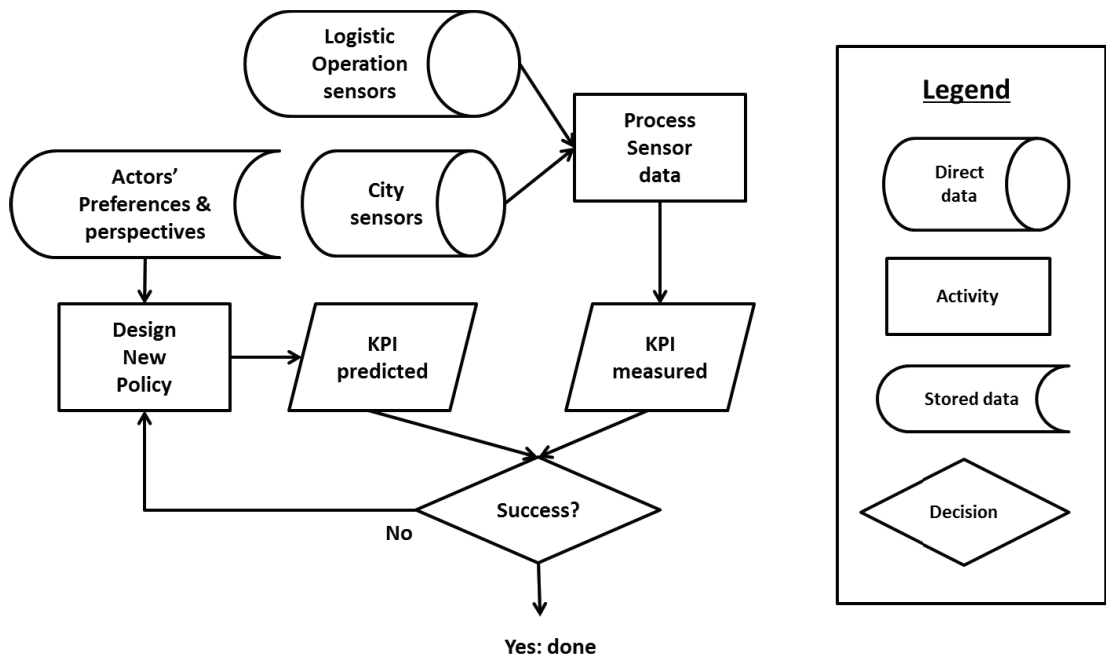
Logistic Operation sensors

Process Sensor data

Actors' Preferences & perspectives

City sensors

Design New Policy

KPI predicted

KPI measured

Success?

No

Yes: done

Legend

Direct data

Activity

Stored data

Decision